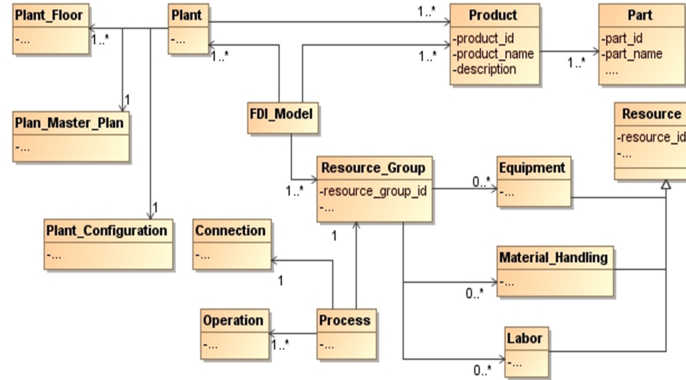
Plant_Floor
-...

Plant
-...

1..*

Product
-product_id
-product_name
-description

Part
-part_id
-part_name
....

1..*

1..*

1..*

1..*

1

Plan_Master_Plan
-...

FDI_Model

Resource
-resource_id
-...

Resource_Group
-resource_group_id
-...

1..*

0..*

Equipment
-...

1

Plant_Configuration
-...

Connection
-...

1

1

Material_Handling
-...

0..*

Operation
-...

1..*

Process
-...

Labor
-...

0..*